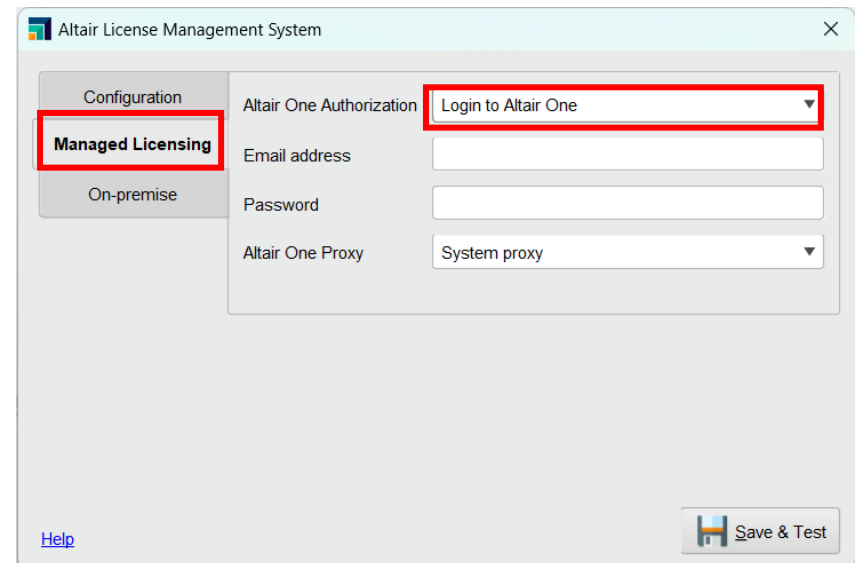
Altair License Management System

Configuration

Managed Licensing

On-premise

Altair One Authorization

Login to Altair One

Email address

Password

Altair One Proxy

System proxy

Help

Save & Test